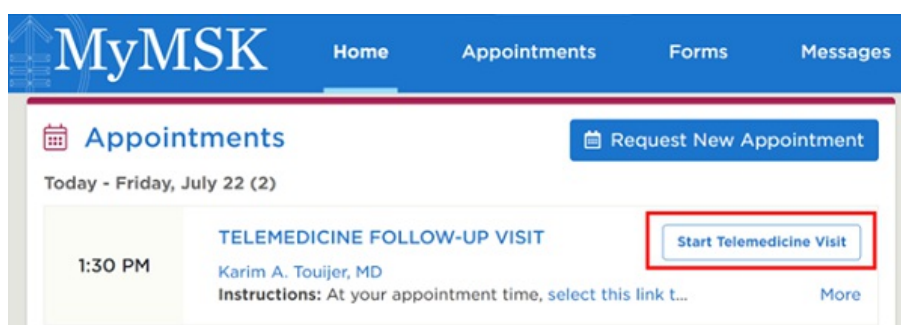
MyMSK

Home

Appointments

Forms

Messages

Appointments

Request New Appointment

Today - Friday, July 22 (2)

1:30 PM

TELEMEDICINE FOLLOW-UP VISIT

Start Telemedicine Visit

Karim A. Touijer, MD

Instructions: At your appointment time, select this link t...

More